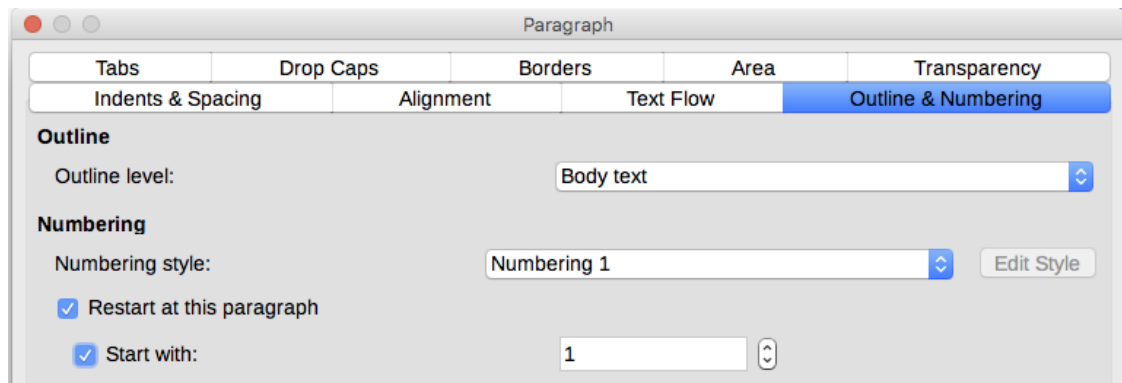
Paragraph

Tabs | Drop Caps | Borders | Area | Transparency

Indents & Spacing | Alignment | Text Flow | Outline & Numbering

Outline

Outline level: Body text

Numbering

Numbering style: Numbering 1 Edit Style

Restart at this paragraph

Start with: 1